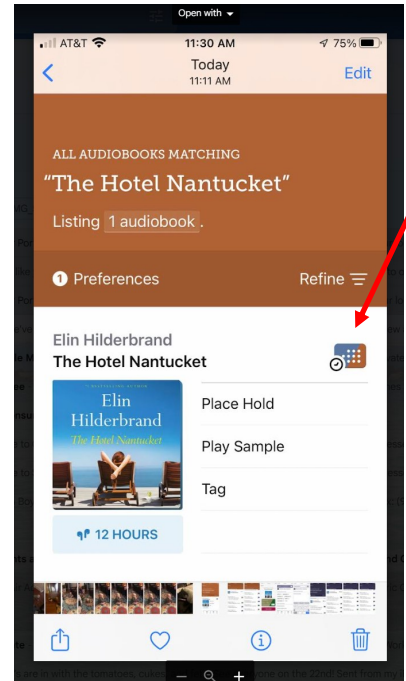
Open with

AT&T 11:30 AM 75%

Today
11:11 AM

Edit

ALL AUDIOBOOKS MATCHING
"The Hotel Nantucket"

Listing 1 audiobook.

1 Preferences

Refine

Elin Hilderbrand
The Hotel Nantucket

Elin Hilderbrand
The Hotel Nantucket

Place Hold

Play Sample

Tag

12 HOURS